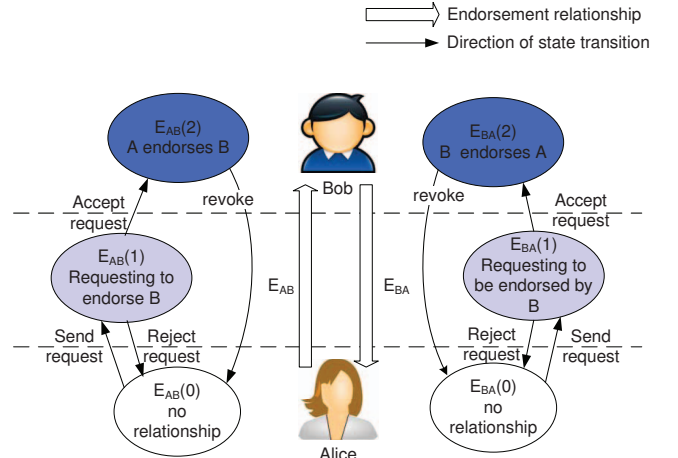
Endorsement relationship

Direction of state transition

$E_{AB}(2)$
A endorses B

Bob

$E_{BA}(2)$
B endorses A

Accept request

revoke

revoke

Accept request

$E_{AB}(1)$
Requesting to endorse B

$E_{AB}$

$E_{BA}$

$E_{BA}(1)$
Requesting to be endorsed by B

Send request

Reject request

Reject request

Send request

$E_{AB}(0)$
no relationship

$E_{BA}(0)$
no relationship

Alice